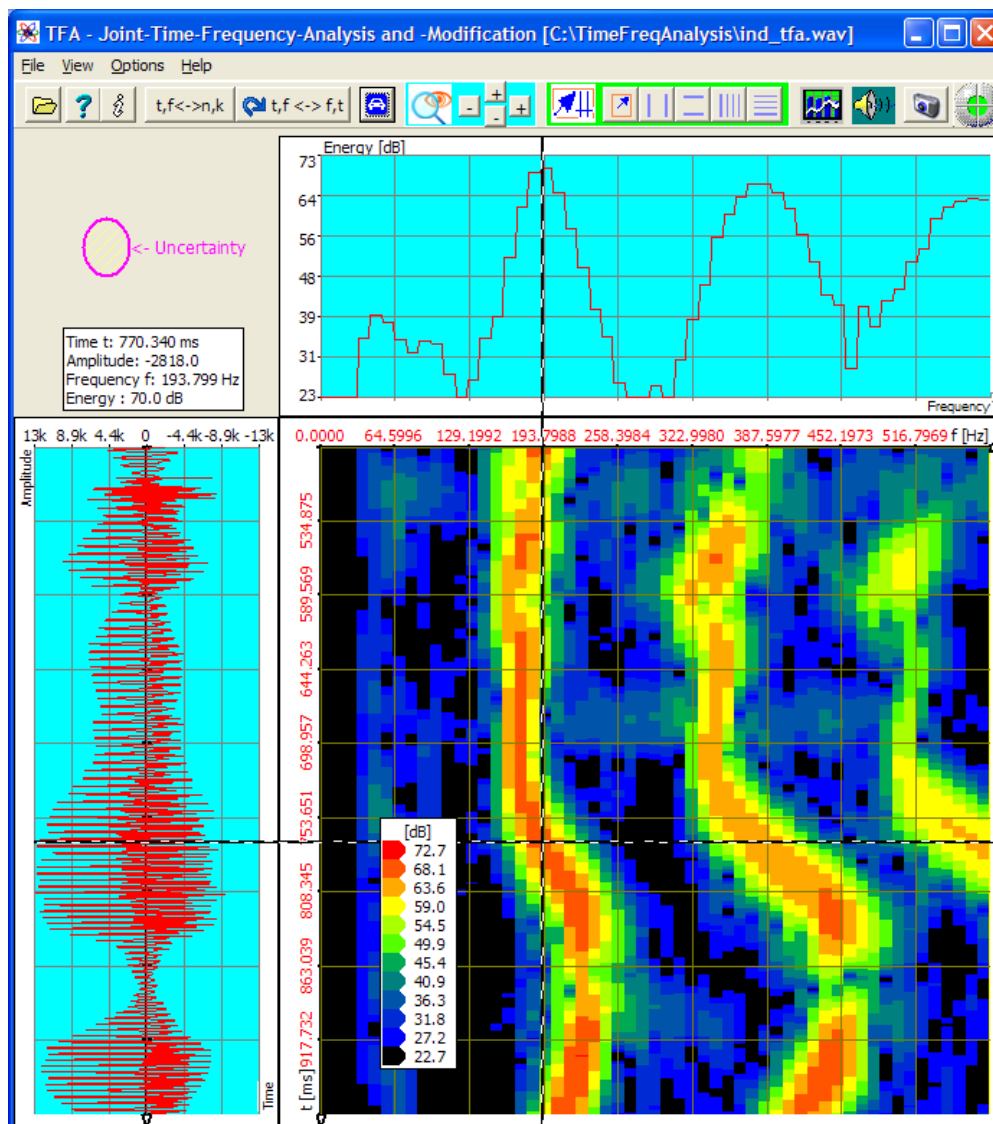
TFA - Joint-Time-Frequency-Analysis and -Modification [C:\TimeFreqAnalysis\ind_tfa.wav]

File View Options Help

t,f<->n,k t,f <-> f,t

<- Uncertainty

Time t: 770.340 ms
Amplitude: -2818.0
Frequency f: 193.799 Hz
Energy : 70.0 dB

Energy [dB]
73
64
56
48
39
31
23
Frequency

13k 8.9k 4.4k 0 -4.4k -8.9k -13k
Amplitude
Time

0.0000 64.5996 129.1992 193.7988 258.3984 322.9980 387.5977 452.1973 516.7969 f [Hz]

534.875
589.569
644.263
698.957
753.651
808.345
863.039
917.732
t [ms]

[dB]
72.7
68.1
63.6
59.0
54.5
49.9
45.4
40.9
36.3
31.8
27.2
22.7